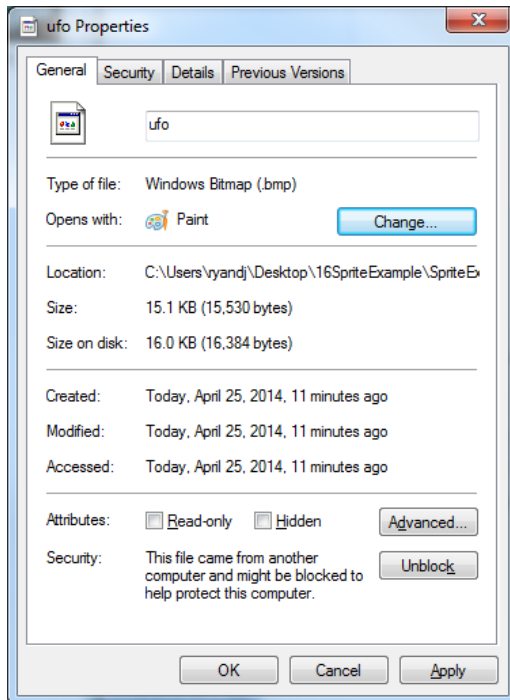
ufo Properties

General | Security | Details | Previous Versions

ufo

Type of file: Windows Bitmap (.bmp)

Opens with: Paint Change...

Location: C:\Users\ryandj\Desktop\16SpriteExample\SpriteEx

Size: 15.1 KB (15,530 bytes)

Size on disk: 16.0 KB (16,384 bytes)

Created: Today, April 25, 2014, 11 minutes ago

Modified: Today, April 25, 2014, 11 minutes ago

Accessed: Today, April 25, 2014, 11 minutes ago

Attributes: Read-only Hidden Advanced...

Security: This file came from another computer and might be blocked to help protect this computer. Unblock

OK Cancel Apply